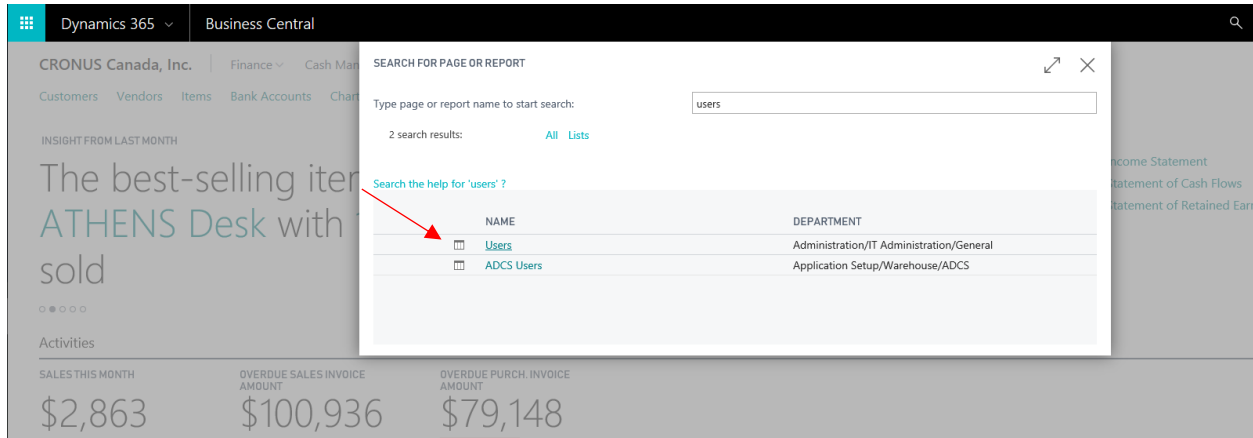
Dynamics 365 Business Central

CRONUS Canada, Inc. Finance Cash Man

Customers Vendors Items Bank Accounts Chart

INSIGHT FROM LAST MONTH

The best-selling iter ATHENS Desk with 1 sold

Activities

SALES THIS MONTH $2,863

OVERDUE SALES INVOICE AMOUNT $100,936

OVERDUE PURCH. INVOICE AMOUNT $79,148

ncome Statement
tatement of Cash Flows
tatement of Retained Earn

SEARCH FOR PAGE OR REPORT

Type page or report name to start search: users

2 search results: All Lists

Search the help for 'users' ?

| NAME | DEPARTMENT |
|---|---|
| Users | Administration/IT Administration/General |
| ADCS Users | Application Setup/Warehouse/ADCS |